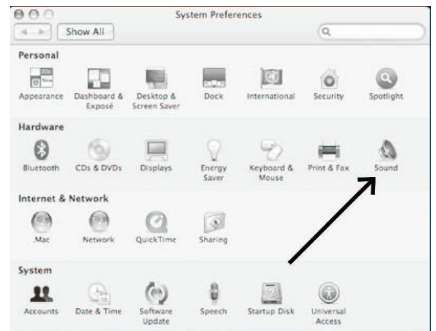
System Preferences

Show All

Personal

Appearance
Dashboard & Exposé
Desktop & Screen Saver
Dock
International
Security
Spotlight

Hardware

Bluetooth
CDs & DVDs
Displays
Energy Saver
Keyboard & Mouse
Print & Fax
Sound

Internet & Network

.Mac
Network
QuickTime
Sharing

System

Accounts
Date & Time
Software Update
Speech
Startup Disk
Universal Access